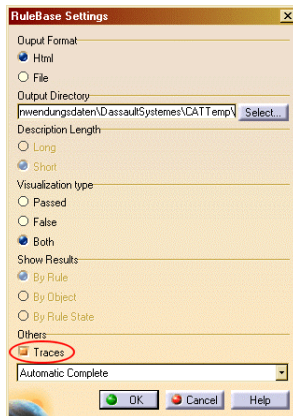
RuleBase Settings

Ouput Format
Html
File

Output Directory
nwendungsdaten\DassaultSystemes\CATTemp\
Select...

Description Length
Long
Short

Visualization type
Passed
False
Both

Show Results
By Rule
By Object
By Rule State

Others
Traces

Automatic Complete

OK
Cancel
Help